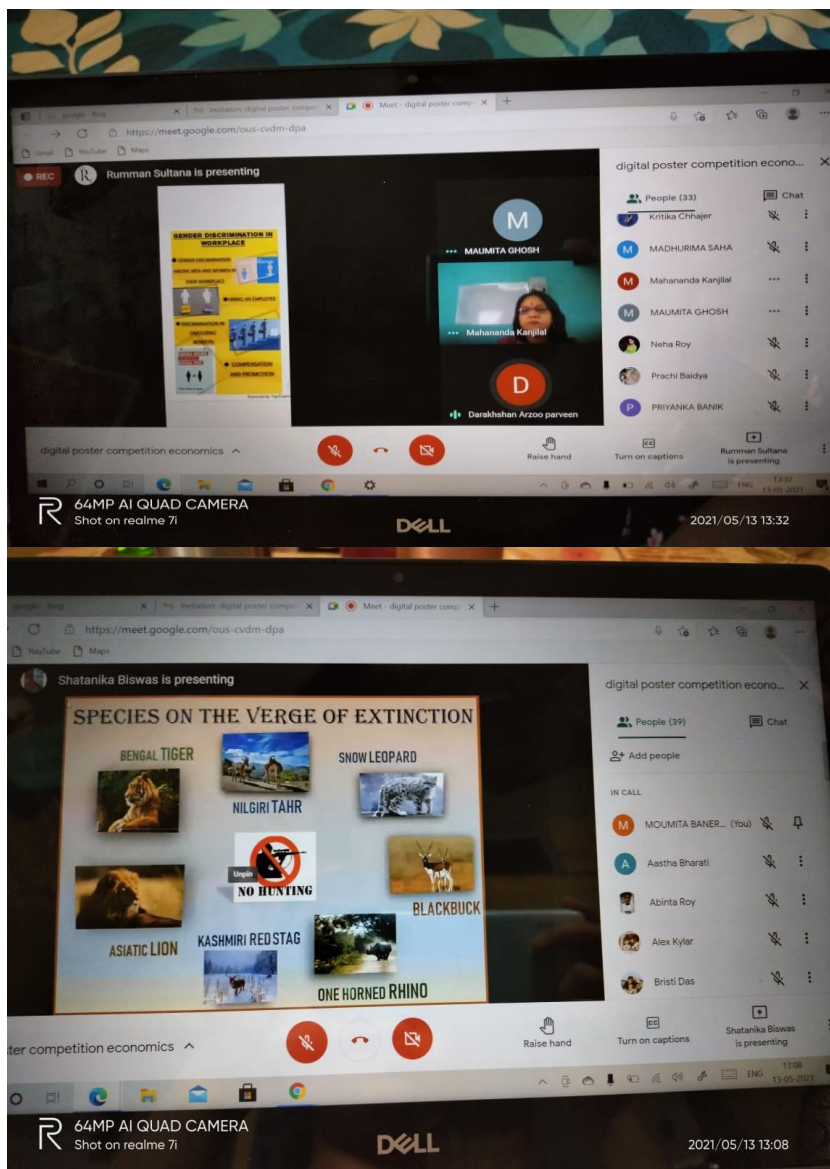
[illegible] google - Bing | Invitation: digital poster compe | Meet - digital poster comp

https://meet.google.com/ous-cvdm-dpa

Gmail YouTube Maps

REC Rumman Sultana is presenting

GENDER DISCRIMINATION IN WORKPLACE

GENDER DISCRIMINATION AMONG MEN AND WOMEN IN THEIR WORKPLACE

HIRING AN EMPLOYEE

DISCRIMINATION IN PROVIDING BENEFITS

COMPENSATION AND PROMOTION

M MAUMITA GHOSH

Mahananda Kanjilal

D Darakhshan Arzoo parveen

digital poster competition econo...

People (33) Chat

Kritika Chhajer
MADHURIMA SAHA
Mahananda Kanjilal
MAUMITA GHOSH
Neha Roy
Prachi Baidya
PRIYANKA BANIK

digital poster competition economics

Raise hand Turn on captions Rumman Sultana is presenting

ENG 13:32 13-05-2021

64MP AI QUAD CAMERA
Shot on realme 7i

DELL

2021/05/13 13:32

google - Bing | Invitation: digital poster compe | Meet - digital poster comp

https://meet.google.com/ous-cvdm-dpa

YouTube Maps

Shatanika Biswas is presenting

SPECIES ON THE VERGE OF EXTINCTION

BENGAL TIGER
NILGIRI TAHR
SNOW LEOPARD
Unpin
NO HUNTING
BLACKBUCK
ASIATIC LION
KASHMIRI RED STAG
ONE HORNED RHINO

digital poster competition econo...

People (39) Chat

Add people

IN CALL

MOUMITA BANER... (You)
Aastha Bharati
Abinta Roy
Alex Kylar
Bristi Das

ter competition economics

Raise hand Turn on captions Shatanika Biswas is presenting

ENG 13:08 13-05-2021

64MP AI QUAD CAMERA
Shot on realme 7i

DELL

2021/05/13 13:08